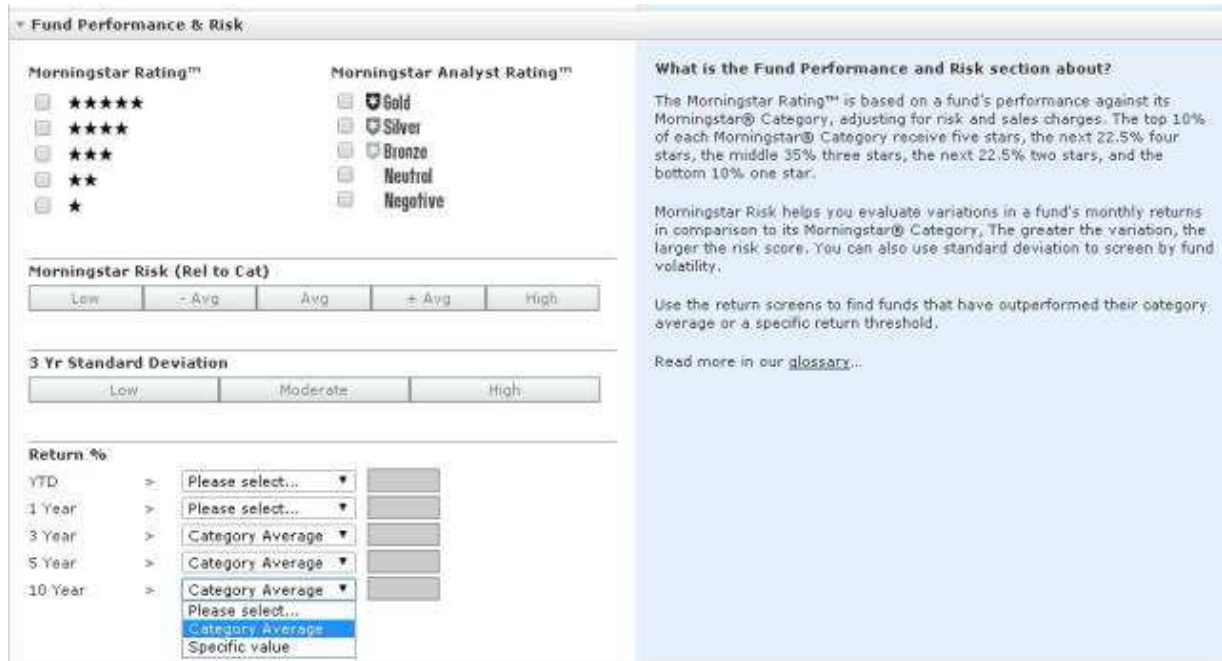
Fund Performance & Risk

Morningstar Rating™

★★★★★
★★★★
★★★
★★
★

Morningstar Analyst Rating™

Gold
Silver
Bronze
Neutral
Negative

Morningstar Risk (Rel to Cat)

| Low | - Avg | Avg | + Avg | High |
|---|---|---|---|---|

3 Yr Standard Deviation

| Low | Moderate | High |
|---|---|---|

Return %

| | | | |
|---|---|---|---|
| YTD | > | Please select... | |
| 1 Year | > | Please select... | |
| 3 Year | > | Category Average | |
| 5 Year | > | Category Average | |
| 10 Year | > | Category Average | |

Please select...
Category Average
Specific value

What is the Fund Performance and Risk section about?

The Morningstar Rating™ is based on a fund's performance against its Morningstar® Category, adjusting for risk and sales charges. The top 10% of each Morningstar® Category receive five stars, the next 22.5% four stars, the middle 35% three stars, the next 22.5% two stars, and the bottom 10% one star.

Morningstar Risk helps you evaluate variations in a fund's monthly returns in comparison to its Morningstar® Category, The greater the variation, the larger the risk score. You can also use standard deviation to screen by fund volatility.

Use the return screens to find funds that have outperformed their category average or a specific return threshold.

Read more in our glossary...